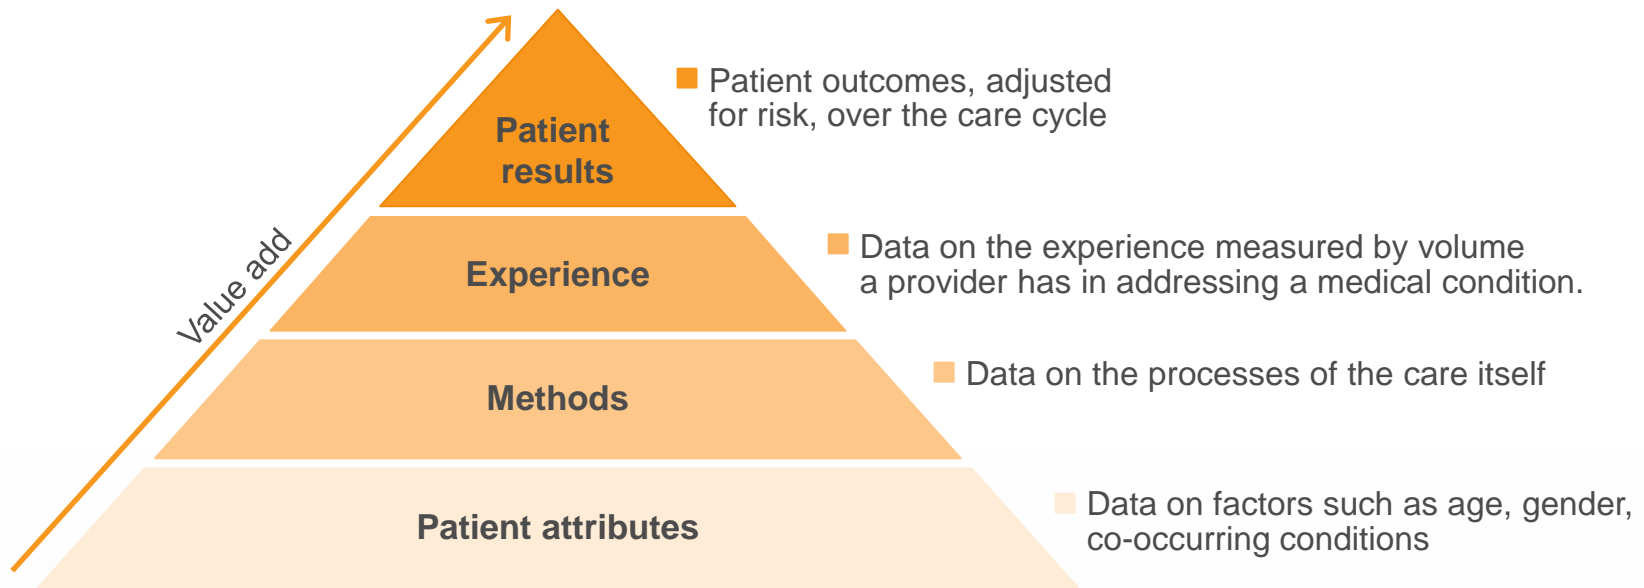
Value add

Patient results

Patient outcomes, adjusted for risk, over the care cycle

Experience

Data on the experience measured by volume a provider has in addressing a medical condition.

Methods

Data on the processes of the care itself

Patient attributes

Data on factors such as age, gender, co-occurring conditions